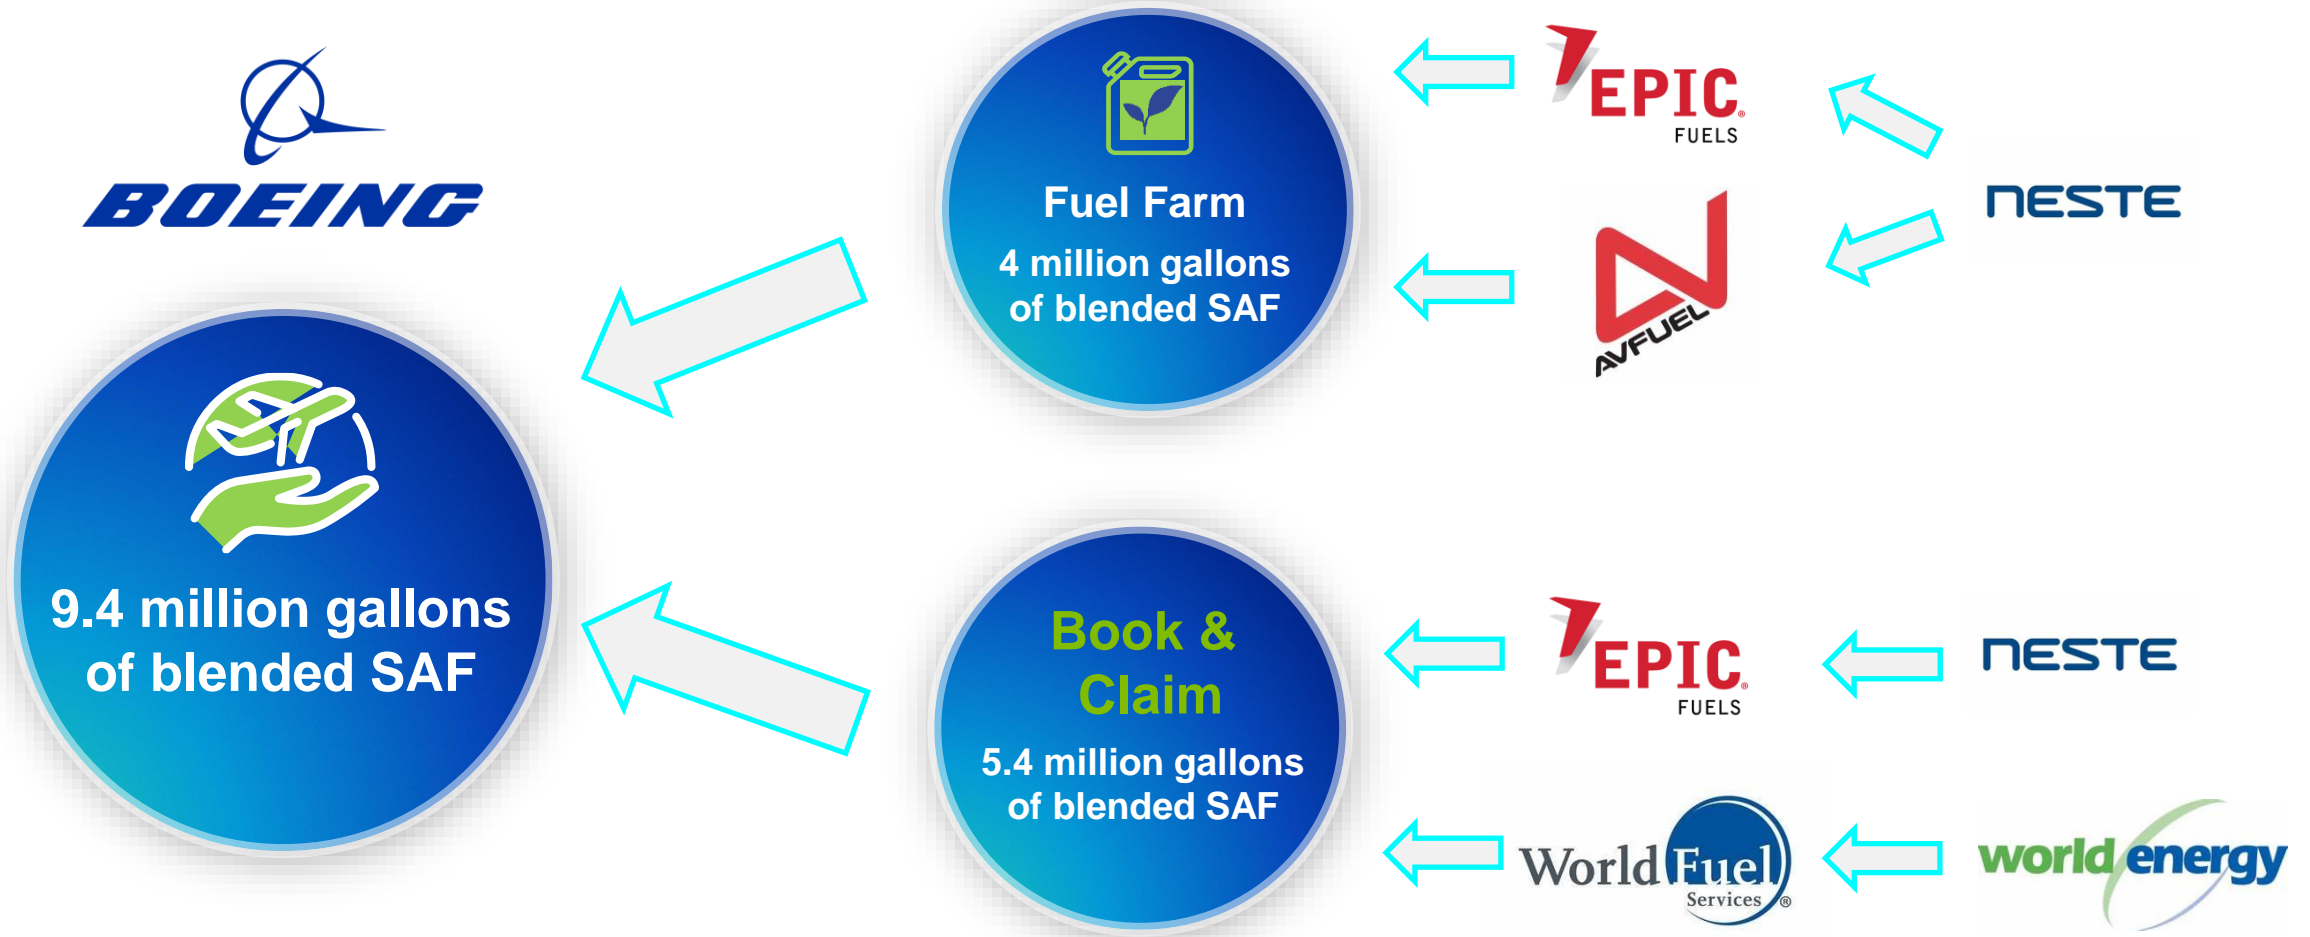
BOEING

Fuel Farm
4 million gallons of blended SAF

EPIC FUELS

NESTE

AVFUEL

9.4 million gallons of blended SAF

Book & Claim
5.4 million gallons of blended SAF

EPIC FUELS

NESTE

World Fuel Services

world energy